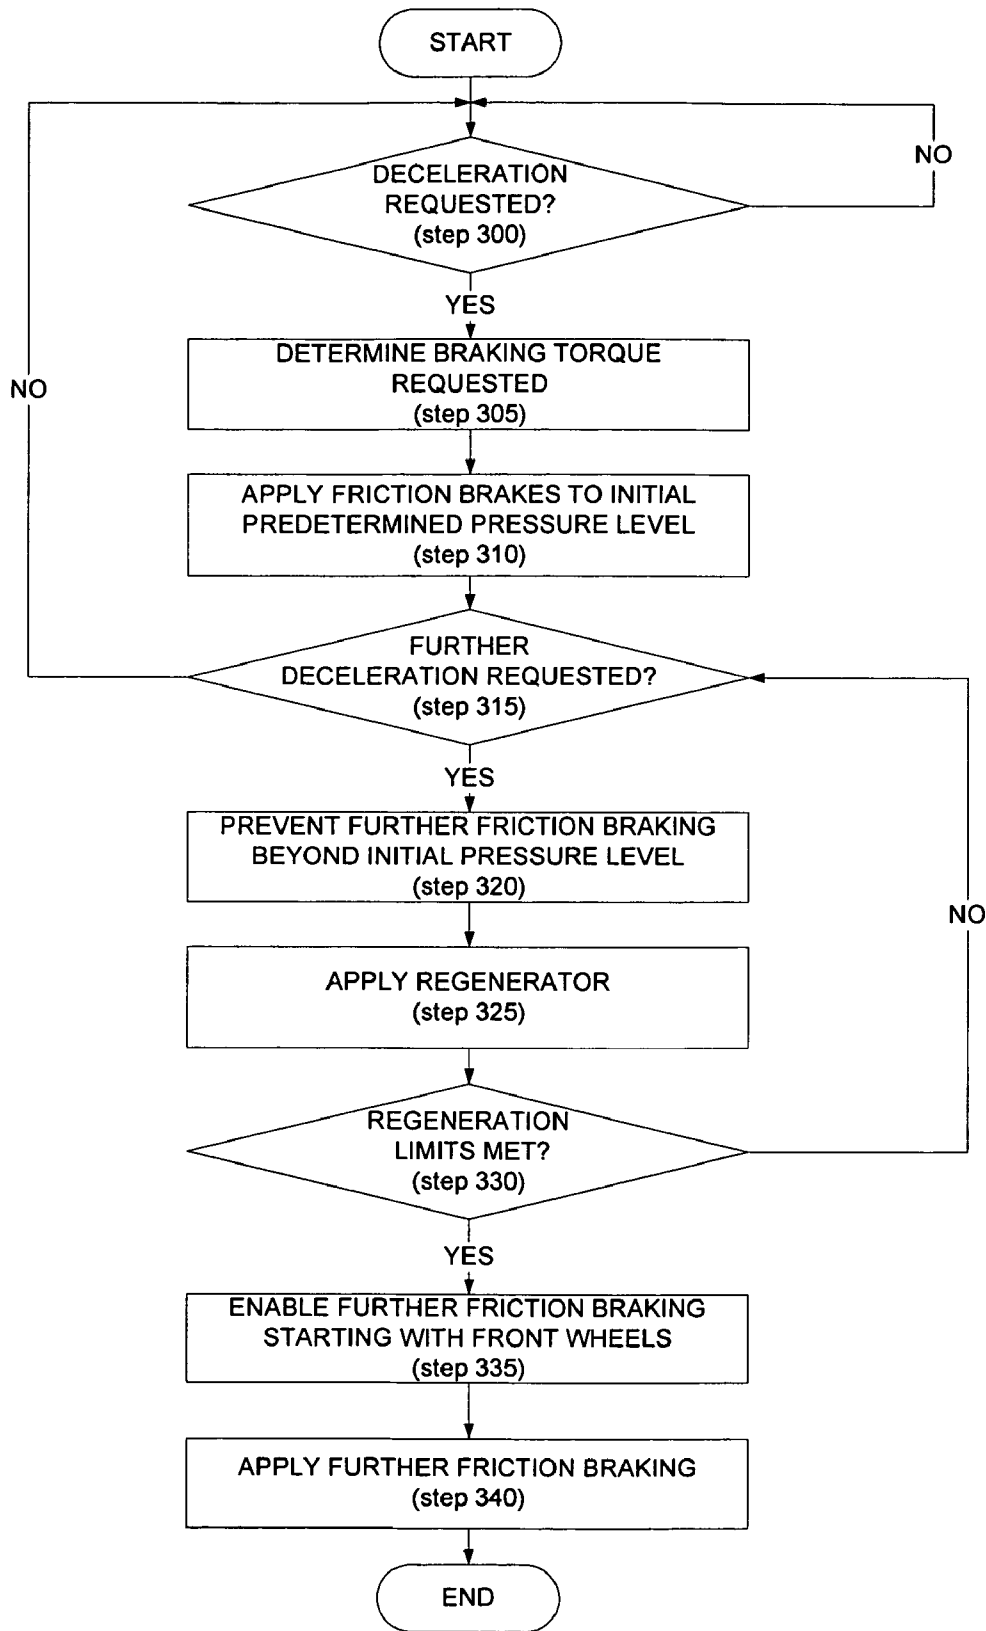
START

DECELERATION REQUESTED? (step 300)

NO

YES

DETERMINE BRAKING TORQUE REQUESTED (step 305)

NO

APPLY FRICTION BRAKES TO INITIAL PREDETERMINED PRESSURE LEVEL (step 310)

FURTHER DECELERATION REQUESTED? (step 315)

YES

PREVENT FURTHER FRICTION BRAKING BEYOND INITIAL PRESSURE LEVEL (step 320)

NO

APPLY REGENERATOR (step 325)

REGENERATION LIMITS MET? (step 330)

YES

ENABLE FURTHER FRICTION BRAKING STARTING WITH FRONT WHEELS (step 335)

APPLY FURTHER FRICTION BRAKING (step 340)

END